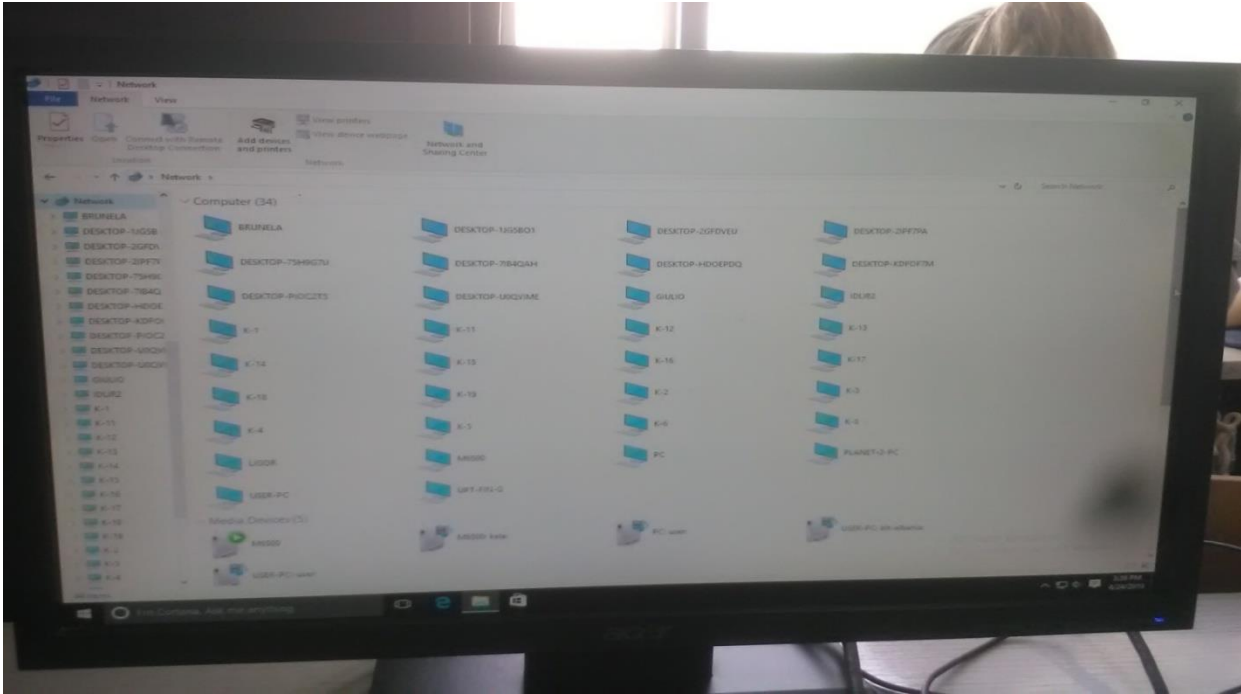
Network

File Network View

Properties Open Connect with Remote Desktop Connection Add devices and printers View printers View device webpage Network and Sharing Center

Location Network

Network

Search Network

Network
BRUNELA
DESKTOP-1JG5B
DESKTOP-2GFD
DESKTOP-2PF7
DESKTOP-75HH
DESKTOP-7B4Q
DESKTOP-HDOE
DESKTOP-KDFO
DESKTOP-PiOC
DESKTOP-UIIQ
DESKTOP-UIIO
GIULIO
IDUR2
K-1
K-11
K-12
K-13
K-14
K-15
K-16
K-17
K-18
K-19
K-2
K-3
K-4
Network

Computer (34)

BRUNELA
DESKTOP-1JG5BO1
DESKTOP-2GFDVEU
DESKTOP-2PF7PA
DESKTOP-75HHG7U
DESKTOP-7B4QAH
DESKTOP-HDOEPDQ
DESKTOP-KDFOF7M
DESKTOP-PiOC2ES
DESKTOP-UIIQVME
GIULIO
IDUR2
K-1
K-11
K-12
K-13
K-14
K-15
K-16
K-17
K-18
K-19
K-2
K-3
K-4
K-5
K-6
K-9
LIDOR
MX000
PC
PLANET-2-PC
USER-PC
UPT-FXL-0

Media Devices (5)

MX000
MX000 kele
PC user
USER-PC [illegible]
USER-PC user

Type here to search. Ask me anything

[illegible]

acer